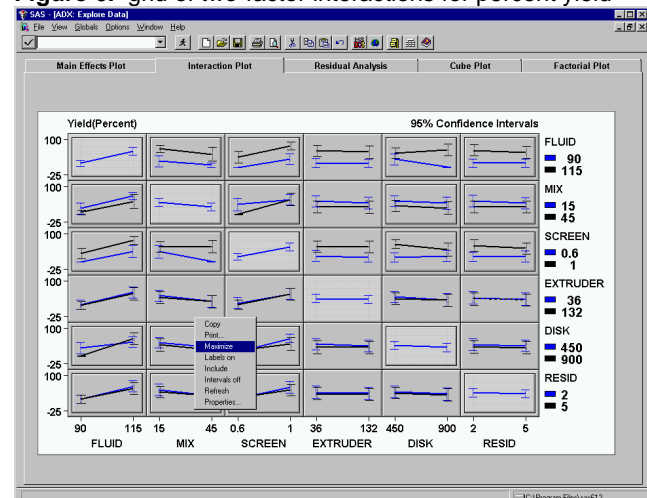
Figure of grid of two-factor interactions for percent yield

SAS - [ADX: Explore Data]

File View Globals Options Window Help

Main Effects Plot | Interaction Plot | Residual Analysis | Cube Plot | Factorial Plot

Yield(Percent)

95% Confidence Intervals

100

-25

100

-25

100

-25

100

-25

100

-25

100

-25

FLUID
90
115

MIX
15
45

SCREEN
0.6
1

EXTRUDER
36
132

DISK
450
900

RESID
2
5

Copy
Print...
Maximize
Labels on
Include
Intervals off
Refresh
Properties...

90 115 FLUID

15 45 MIX

0.6 1 SCREEN

36 132 EXTRUDER

450 900 DISK

2 5 RESID

C:\Program Files\sas612